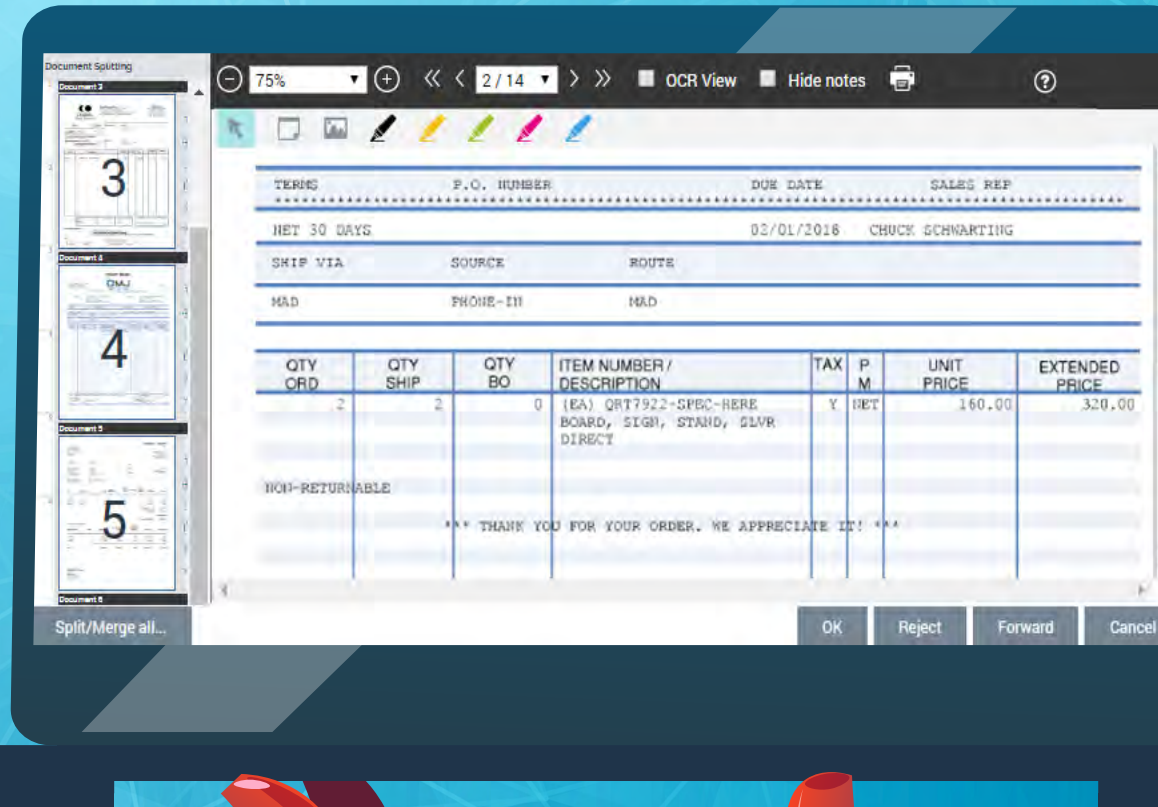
Document Splitting

Document 3

3

Document 4

4

Document 5

5

Document 6

Split/Merge all...

75%

2 / 14

OCR View

Hide notes

| TERMS | P.O. NUMBER | DUE DATE | SALES REP |
|---|---|---|---|
| NET 30 DAYS | | 02/01/2016 | CHUCK SCHWARTING |

| SHIP VIA | SOURCE | ROUTE |
|---|---|---|
| MAD | PHONE-IN | MAD |

| QTY ORD | QTY SHIP | QTY BO | ITEM NUMBER / DESCRIPTION | TAX | P M | UNIT PRICE | EXTENDED PRICE |
|---|---|---|---|---|---|---|---|
| 2 | 2 | 0 | (EA) QRT7922-SPEC-HERE BOARD, SIGN, STAND, SLVR DIRECT | Y | NET | 160.00 | 320.00 |

NON-RETURNABLE

*** THANK YOU FOR YOUR ORDER. WE APPRECIATE IT! ***

OK

Reject

Forward

Cancel